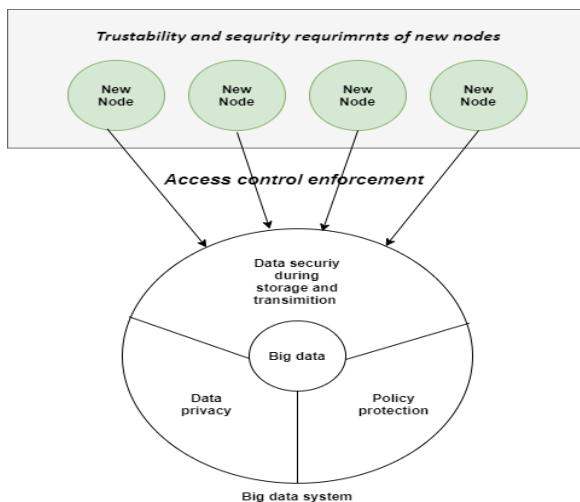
Trustability and sequrity requrimrnts of new nodes

New Node

New Node

New Node

New Node

Access control enforcement

Data securiy during storage and transimition

Big data

Data privacy

Policy protection

Big data system